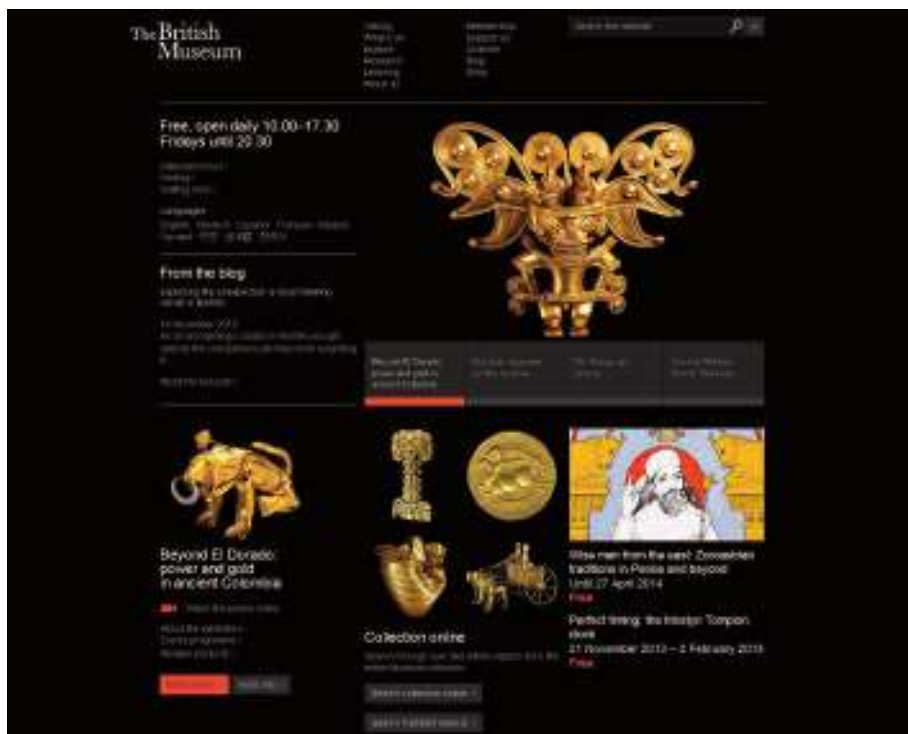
The British Museum

Visiting
What's on
Explore
Research
Learning
About us

Membership
Support us
Channel
Blog
Shop

Search the website

Free, open daily 10.00–17.30
Fridays until 20.30

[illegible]
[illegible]
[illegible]

Languages
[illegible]

From the blog

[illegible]

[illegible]

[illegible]

Beyond El Dorado: power and gold in ancient Colombia

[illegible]

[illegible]

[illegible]

Beyond El Dorado: power and gold in ancient Colombia

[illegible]

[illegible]
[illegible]
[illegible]

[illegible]

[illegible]

Collection online

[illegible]

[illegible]

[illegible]

Wise men from the east: Zoroastrian traditions in Persia and beyond
Until 27 April 2014
Free

Perfect timing: the Inkstyn Tompion clock
21 November 2013 – 2 February 2015
Free